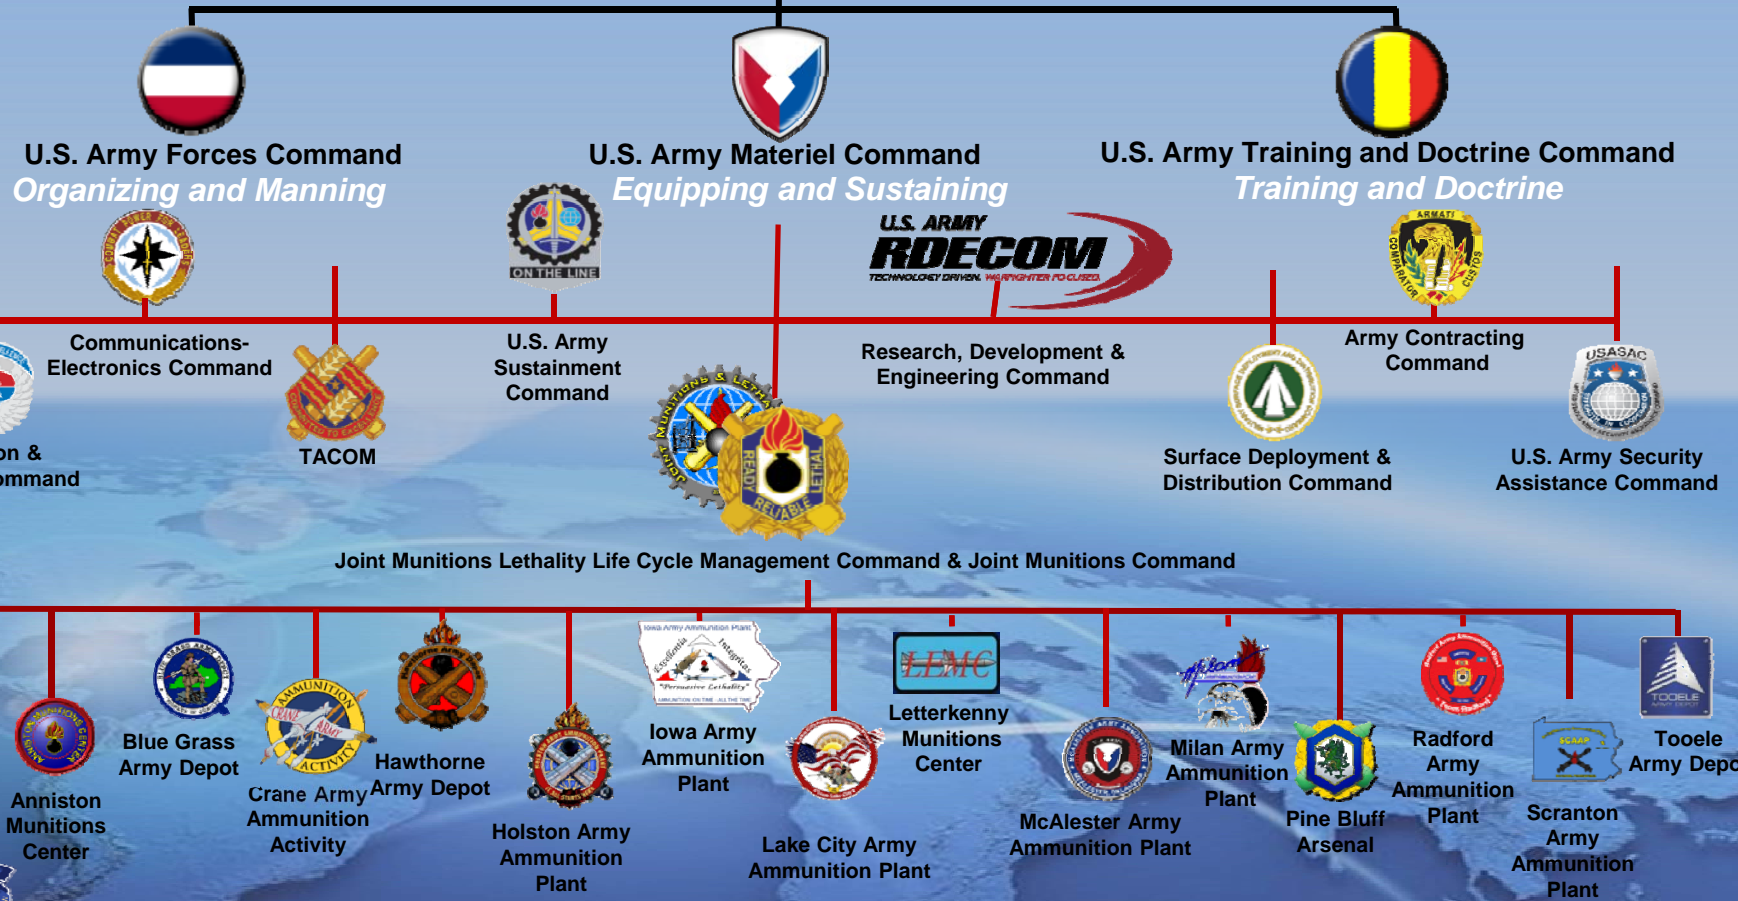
U.S. Army Forces Command
Organizing and Manning

U.S. Army Materiel Command
Equipping and Sustaining

U.S. Army Training and Doctrine Command
Training and Doctrine

ON THE LINE

U.S. ARMY RDECOM TECHNOLOGY DRIVEN. WARFIGHTER FOCUSED.

ARMATI

USASAC

Communications-Electronics Command

TACOM

U.S. Army Sustainment Command

Research, Development & Engineering Command

Army Contracting Command

on & ommand

Surface Deployment & Distribution Command

U.S. Army Security Assistance Command

READY RELIABLE LETHAL

Joint Munitions Lethality Life Cycle Management Command & Joint Munitions Command

Anniston Munitions Center

Blue Grass Army Depot

Crane Army Ammunition Activity

Hawthorne Army Depot

Holston Army Ammunition Plant

Iowa Army Ammunition Plant

Lake City Army Ammunition Plant

LEMC

Letterkenny Munitions Center

McAlester Army Ammunition Plant

Milan Army Ammunition Plant

Pine Bluff Arsenal

Radford Army Ammunition Plant

SCAAP

Scranton Army Ammunition Plant

TOOELE

Tooele Army Depo